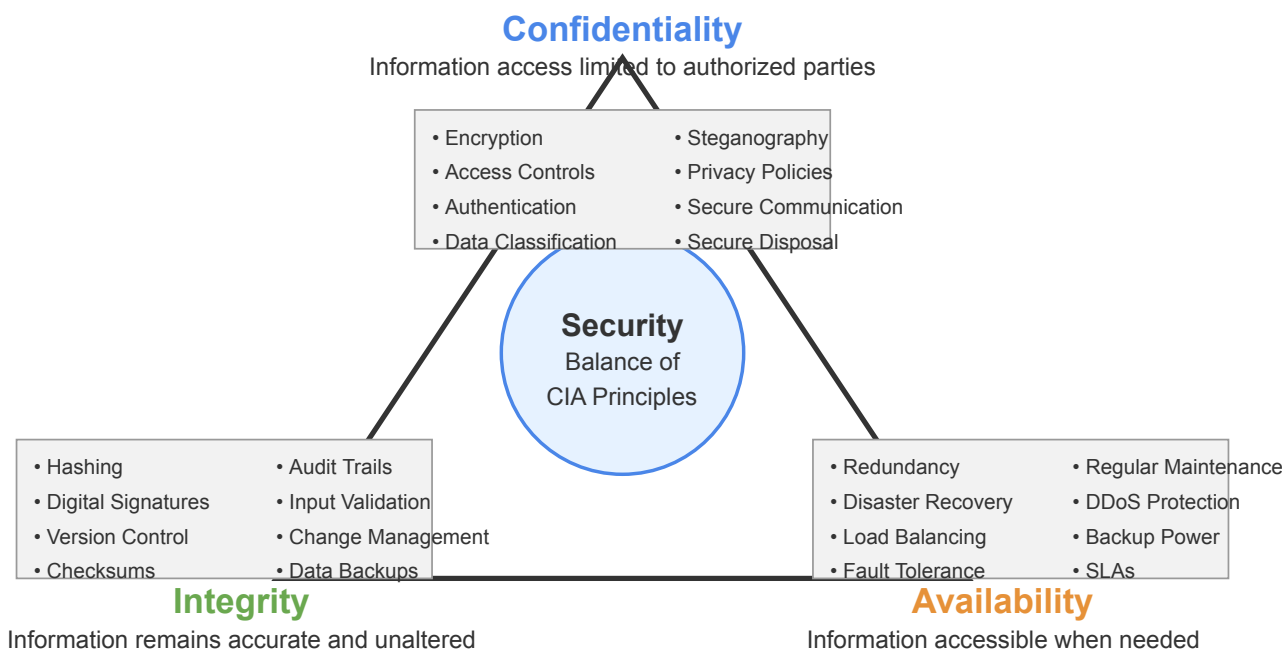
Confidentiality
Information access limited to authorized parties

• Encryption
• Access Controls
• Authentication
• Data Classification

• Steganography
• Privacy Policies
• Secure Communication
• Secure Disposal

Security
Balance of CIA Principles

• Hashing
• Digital Signatures
• Version Control
• Checksums

• Audit Trails
• Input Validation
• Change Management
• Data Backups

Integrity
Information remains accurate and unaltered

• Redundancy
• Disaster Recovery
• Load Balancing
• Fault Tolerance

• Regular Maintenance
• DDoS Protection
• Backup Power
• SLAs

Availability
Information accessible when needed